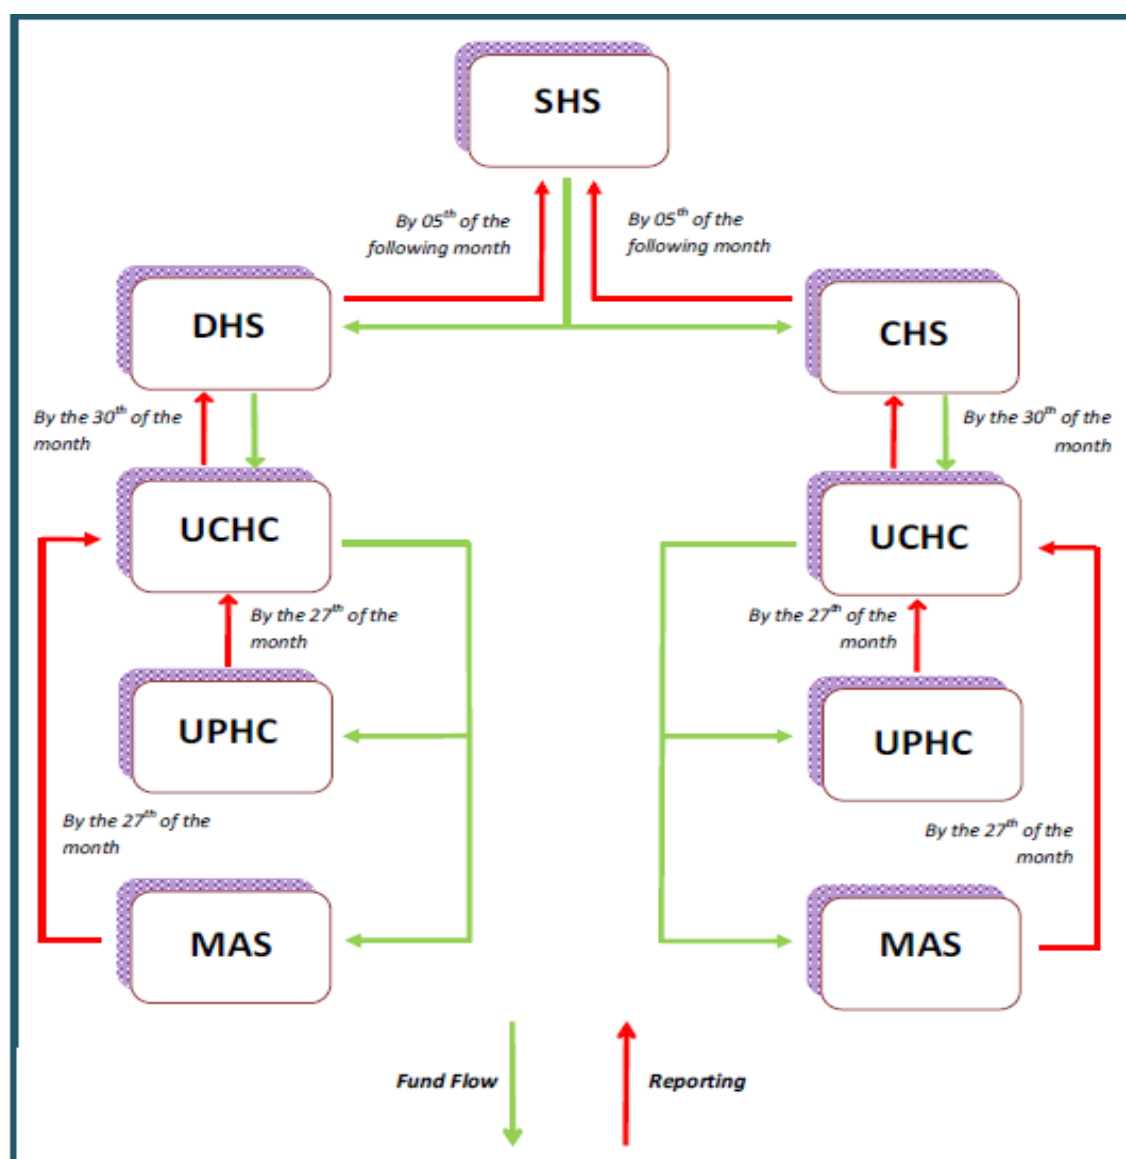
SHS

By 05$^{th}$ of the following month

By 05$^{th}$ of the following month

DHS

CHS

By the 30$^{th}$ of the month

By the 30$^{th}$ of the month

UCHC

UCHC

By the 27$^{th}$ of the month

By the 27$^{th}$ of the month

UPHC

UPHC

By the 27$^{th}$ of the month

By the 27$^{th}$ of the month

MAS

MAS

Fund Flow

Reporting